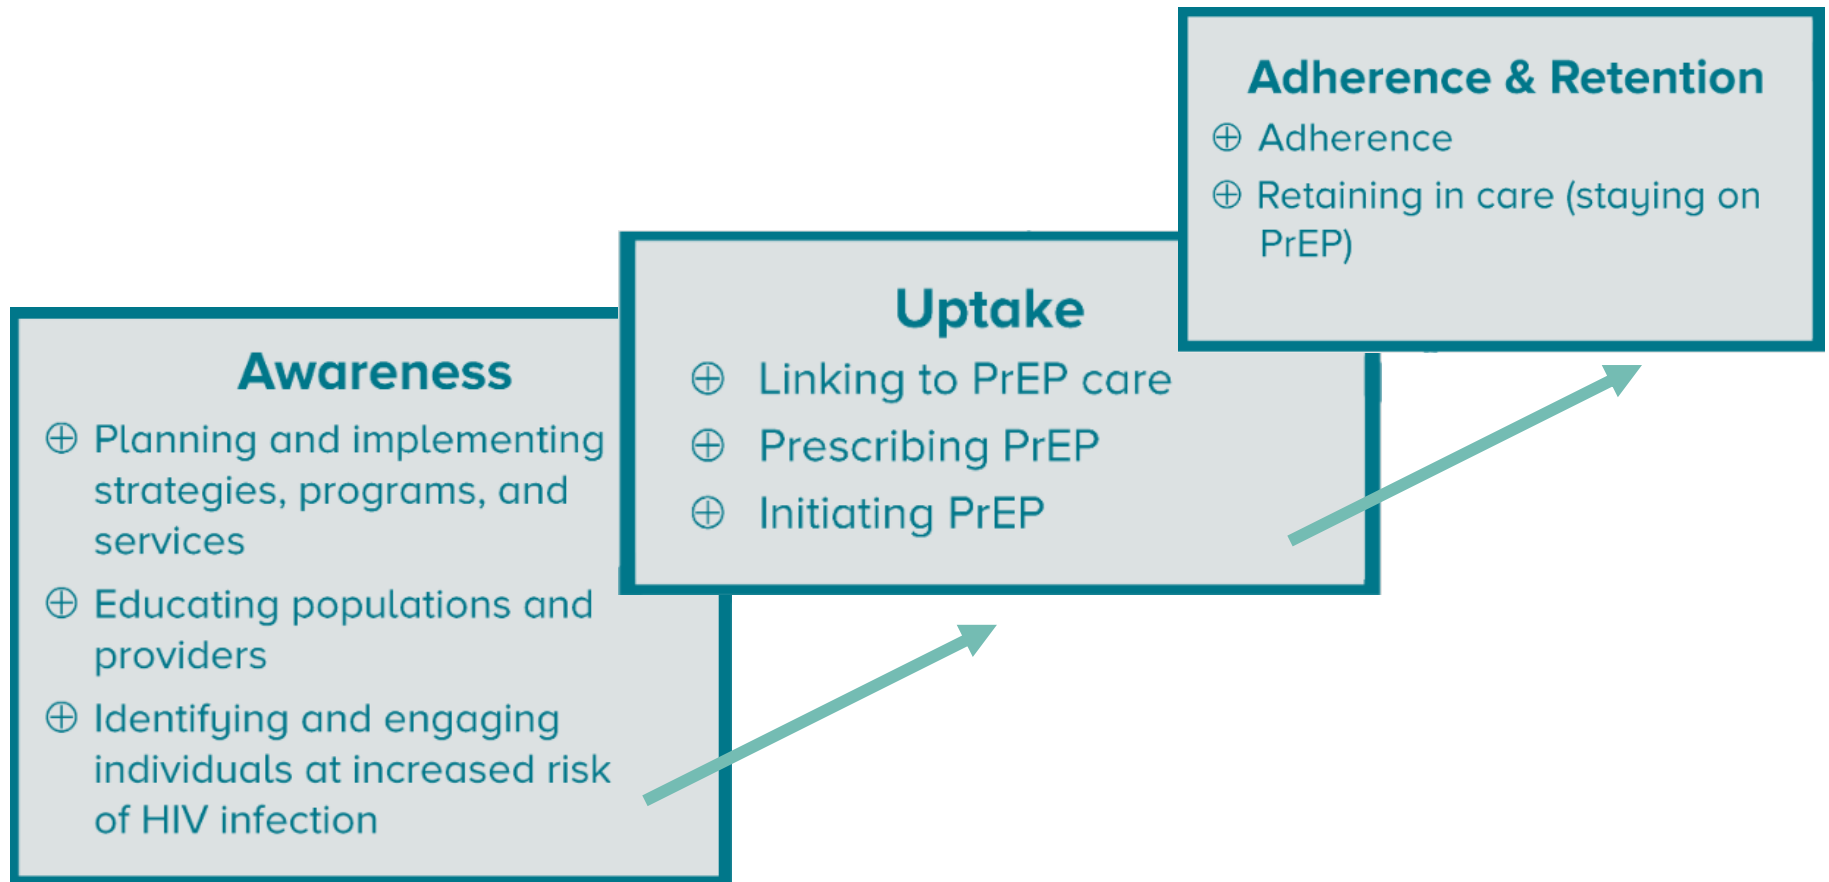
Awareness

⊕ Planning and implementing strategies, programs, and services

⊕ Educating populations and providers

⊕ Identifying and engaging individuals at increased risk of HIV infection

Uptake

⊕ Linking to PrEP care

⊕ Prescribing PrEP

⊕ Initiating PrEP

Adherence & Retention

⊕ Adherence

⊕ Retaining in care (staying on PrEP)